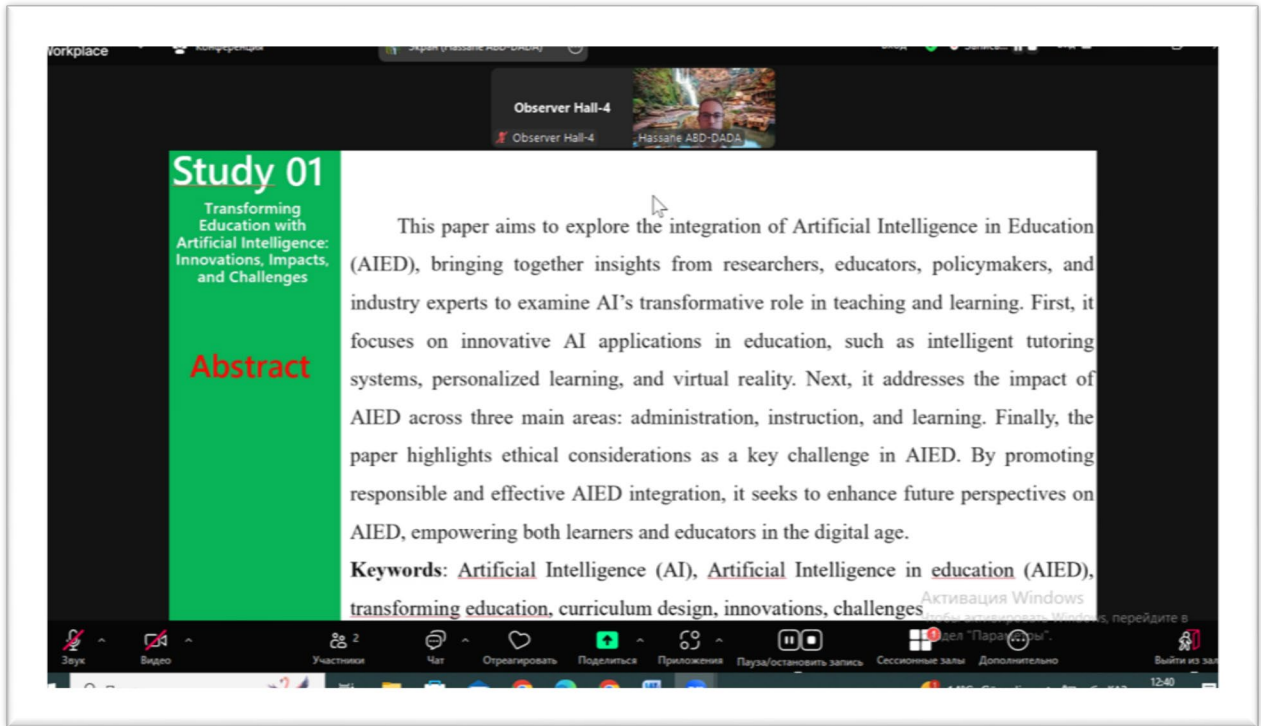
Workplace Конференция Экран (Hassane ABD-DADA)

Observer Hall-4

Observer Hall-4 Hassane ABD-DADA

Study 01

Transforming Education with Artificial Intelligence: Innovations, Impacts, and Challenges

Abstract

This paper aims to explore the integration of Artificial Intelligence in Education (AIED), bringing together insights from researchers, educators, policymakers, and industry experts to examine AI's transformative role in teaching and learning. First, it focuses on innovative AI applications in education, such as intelligent tutoring systems, personalized learning, and virtual reality. Next, it addresses the impact of AIED across three main areas: administration, instruction, and learning. Finally, the paper highlights ethical considerations as a key challenge in AIED. By promoting responsible and effective AIED integration, it seeks to enhance future perspectives on AIED, empowering both learners and educators in the digital age.

Keywords: Artificial Intelligence (AI), Artificial Intelligence in education (AIED), transforming education, curriculum design, innovations, challenges

Активация Windows
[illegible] Windows, перейдите в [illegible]дел "Параметры".

Звук Видео Участники 2 Чат Отреагировать Поделиться Приложения Пауза/остановить запись Сессионные залы Дополнительно Выйти из зала

12:40